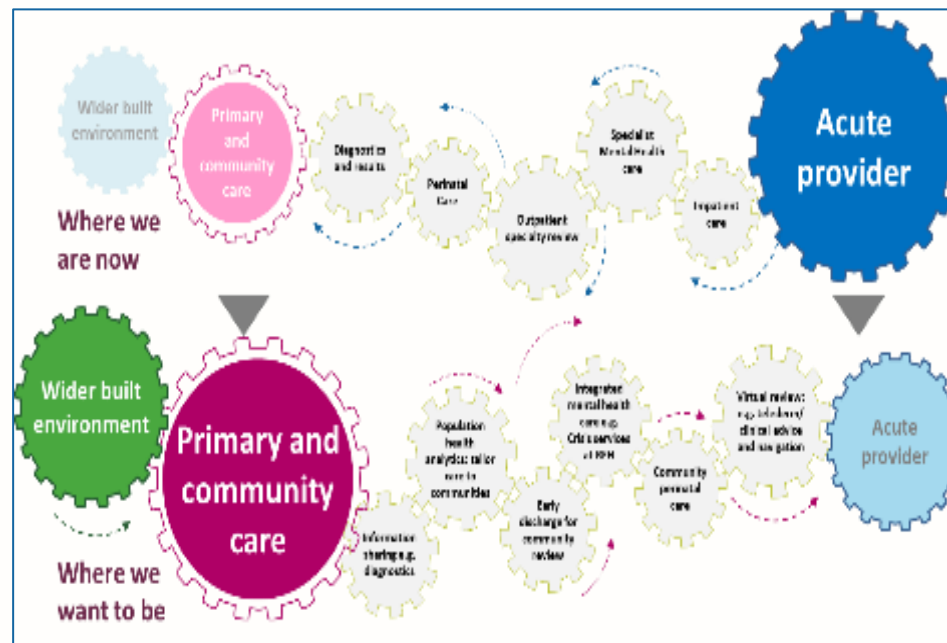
Wider built environment

Primary and community care

Diagnostics and results

Perinatal Care

Outpatient specialty review

Specialist Mental Health care

Inpatient care

Acute provider

Where we are now

Wider built environment

Primary and community care

Information sharing e.g. diagnostics

Population health analytics: tailor care to communities

Early discharge for community review

Integrated mental health care e.g. Crisis services at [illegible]

Community perinatal care

Virtual review: e.g. telederm/ clinical advice and navigation

Acute provider

Where we want to be